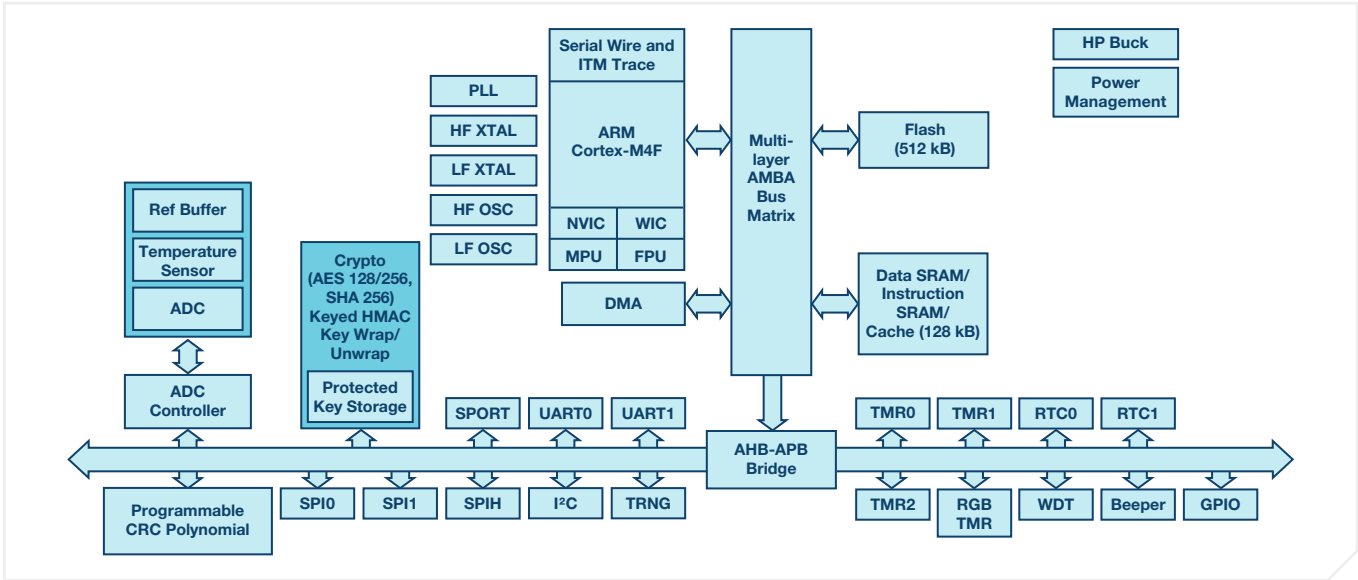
Serial Wire and ITM Trace

ARM Cortex-M4F

NVIC | WIC
MPU | FPU

DMA

PLL

HF XTAL

LF XTAL

HF OSC

LF OSC

Multi-layer AMBA Bus Matrix

HP Buck

Power Management

Flash (512 kB)

Data SRAM/ Instruction SRAM/ Cache (128 kB)

Ref Buffer

Temperature Sensor

ADC

ADC Controller

Crypto (AES 128/256, SHA 256) Keyed HMAC Key Wrap/ Unwrap

Protected Key Storage

SPORT

UART0

UART1

AHB-APB Bridge

TMR0

TMR1

RTC0

RTC1

Programmable CRC Polynomial

SPI0

SPI1

SPIH

I²C

TRNG

TMR2

RGB TMR

WDT

Beeper

GPIO